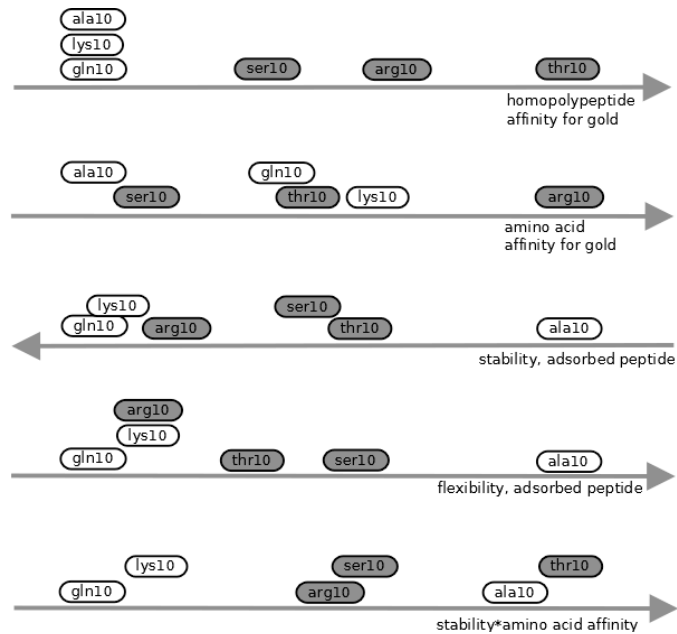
ala10
lys10
gln10
ser10
arg10
thr10
homopolypeptide affinity for gold

ala10
ser10
gln10
thr10
lys10
arg10
amino acid affinity for gold

lys10
gln10
arg10
ser10
thr10
ala10
stability, adsorbed peptide

arg10
lys10
gln10
thr10
ser10
ala10
flexibility, adsorbed peptide

lys10
ser10
thr10
gln10
arg10
ala10
stability*amino acid affinity